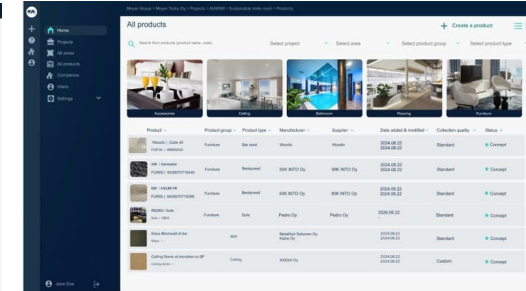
Home
Projects
All posts
All products
Companies
Users
Settings

Meyer Group > Meyer Turku Oy > Projects > NAKON > Sustainable state room > Products

All products

+ Create a product

Search from products (product name, code)
Select project
Select area
Select product group
Select product type

Accessories
Ceiling
Bathroom
Flooring
Furniture

| Product | Product group | Product type | Manufacturer | Supplier | Date added & modified | Collection quality | Status |
|---|---|---|---|---|---|---|---|
| Woodio / Cube 40 | Furniture | Bar stool | Woodio | Woodio | 2024.08.22 2024.08.22 | Standard | Concept |
| BK / Inmotion | Furniture | Bedspread | ISIK INTO Oy | ISIK INTO Oy | 2024.08.22 2024.08.22 | Standard | Concept |
| BK / YOLM-78 | Furniture | Bedspread | ISIK INTO Oy | ISIK INTO Oy | 2024.08.22 2024.08.22 | Standard | Concept |
| PEDRO / Sofa | Furniture | Sofa | Pedro Oy | Pedro Oy | 2026.08.22 2024.08.22 | Standard | Concept |
| Gloss Blackwall tit bar | | Wall | | | 2024.08.22 2024.08.22 | Standard | Concept |
| Ceiling Demo at transition to BF | | Ceiling | XXXXX Oy | | 2024.08.22 2024.08.22 | Custom | Concept |

Jane Doe